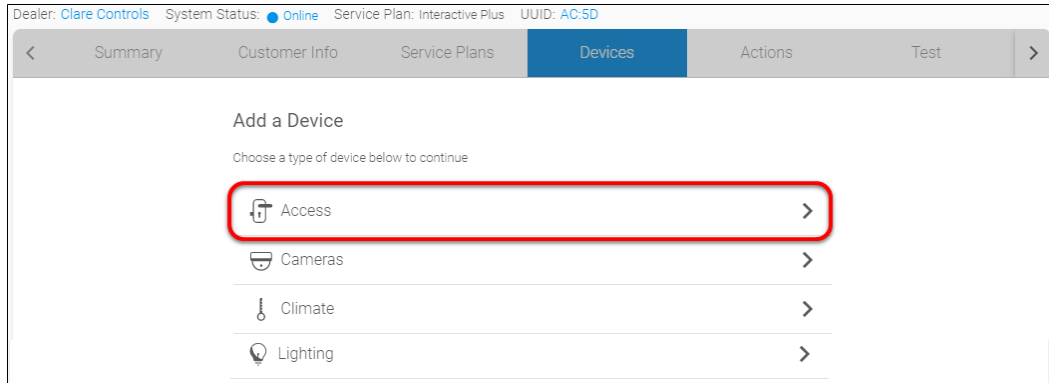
Dealer: Clare Controls System Status: Online Service Plan: Interactive Plus UUID: AC:5D

<

Summary

Customer Info

Service Plans

Devices

Actions

Test

>

Add a Device

Choose a type of device below to continue

Access >

Cameras >

Climate >

Lighting >